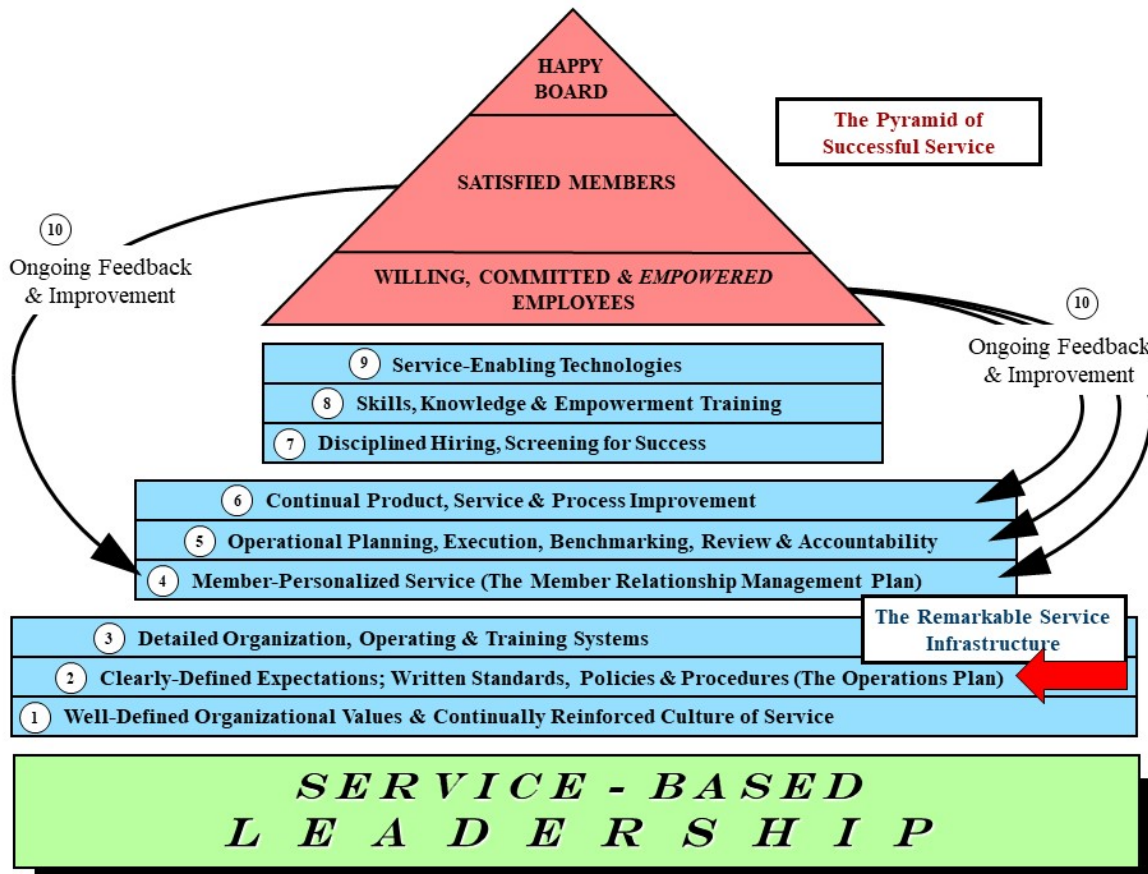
HAPPY BOARD

SATISFIED MEMBERS

WILLING, COMMITTED & EMPOWERED EMPLOYEES

The Pyramid of Successful Service

10
Ongoing Feedback & Improvement

10
Ongoing Feedback & Improvement

9 Service-Enabling Technologies

8 Skills, Knowledge & Empowerment Training

7 Disciplined Hiring, Screening for Success

6 Continual Product, Service & Process Improvement

5 Operational Planning, Execution, Benchmarking, Review & Accountability

4 Member-Personalized Service (The Member Relationship Management Plan)

The Remarkable Service Infrastructure

3 Detailed Organization, Operating & Training Systems

2 Clearly-Defined Expectations; Written Standards, Policies & Procedures (The Operations Plan)

1 Well-Defined Organizational Values & Continually Reinforced Culture of Service

SERVICE - BASED
LEADERSHIP